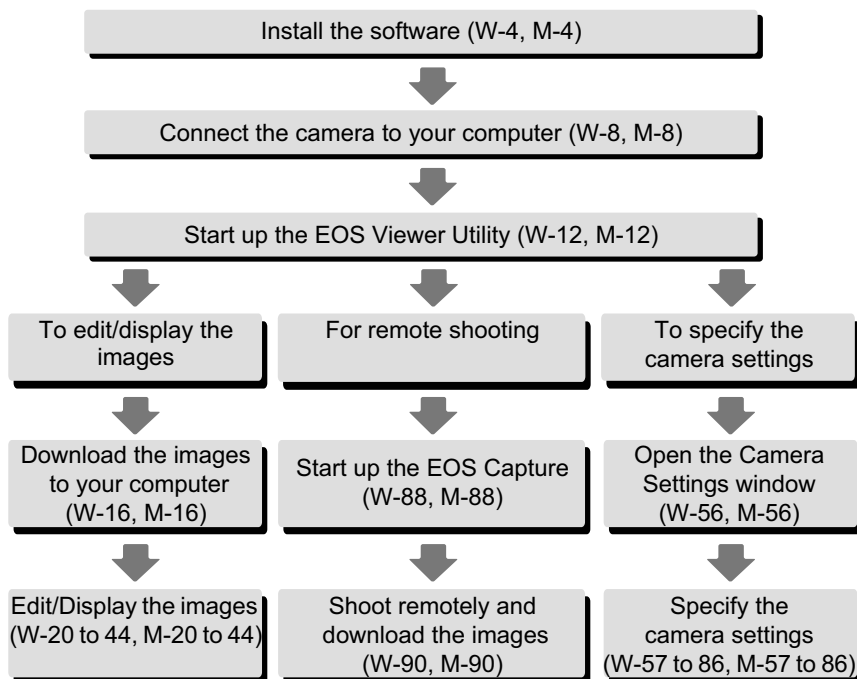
Install the software (W-4, M-4)

Connect the camera to your computer (W-8, M-8)

Start up the EOS Viewer Utility (W-12, M-12)

To edit/display the images

Download the images to your computer (W-16, M-16)

Edit/Display the images (W-20 to 44, M-20 to 44)

For remote shooting

Start up the EOS Capture (W-88, M-88)

Shoot remotely and download the images (W-90, M-90)

To specify the camera settings

Open the Camera Settings window (W-56, M-56)

Specify the camera settings (W-57 to 86, M-57 to 86)